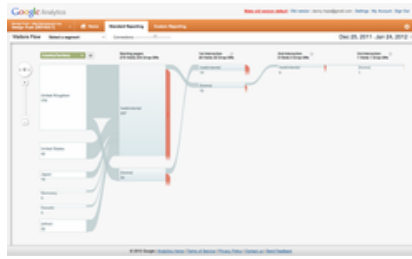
Google Analytics

Home | Standard Reporting | Custom Reporting

Visitors Flow

Dec 25, 2011 - Jan 24, 2012

United Kingdom

United States

Japan

Germany

Canada

(other)

/webinterview

(home)

1st Interaction

2nd Interaction

3rd Interaction

/webinterview

(home)

© 2012 Google | Analytics Home | Terms of Service | Privacy Policy | Contact us | Send Feedback